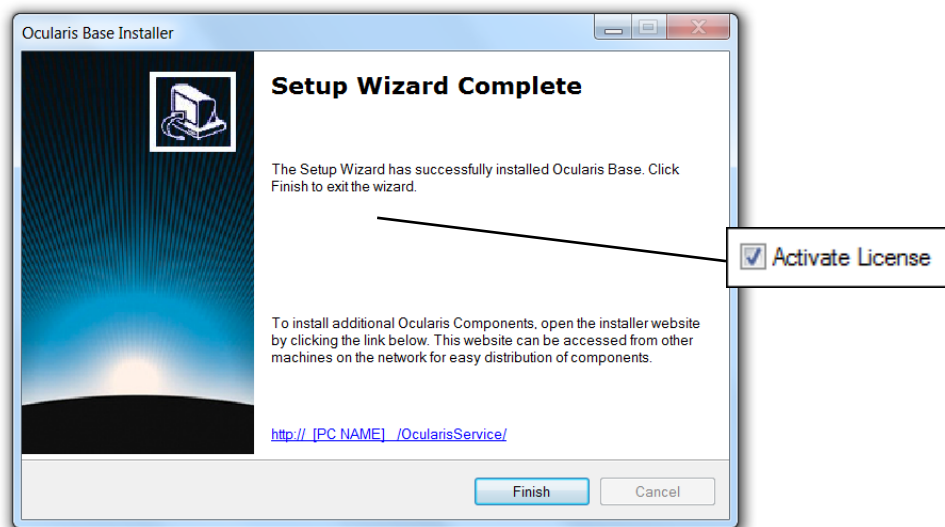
Ocularis Base Installer

Setup Wizard Complete

The Setup Wizard has successfully installed Ocularis Base. Click Finish to exit the wizard.

Activate License

To install additional Ocularis Components, open the installer website by clicking the link below. This website can be accessed from other machines on the network for easy distribution of components.

http://_[PC NAME]_/OcularisService/

Finish

Cancel